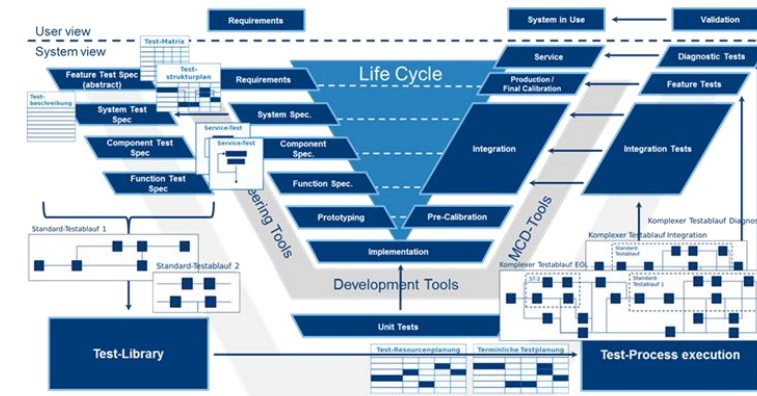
User view

Requirements

System in Use

Validation

System view

Test-Matrix

Test-strukturplan

Feature Test Spec (abstract)

Test-beschreibung

Requirements

Life Cycle

Service

Diagnostic Tests

Production / Final Calibration

Feature Tests

System Test Spec

System Spec.

Service-Test

Service-Test

Component Test Spec

Component Spec.

Integration

Integration Tests

Function Test Spec

Function Spec.

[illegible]eering Tools

MCD-Tools

Prototyping

Pre-Calibration

Komplexer Testablauf Diagnos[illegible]

Komplexer Testablauf Integration

Standard-Testablauf 1

Implementation

Standard-Testablauf

Komplexer Testablauf EOL

Standard-Testablauf 2

ST 2

Standard-Testablauf 1

Development Tools

Unit Tests

Test-Library

Test-Resourcenplanung

Terminliche Testplanung

Test-Process execution